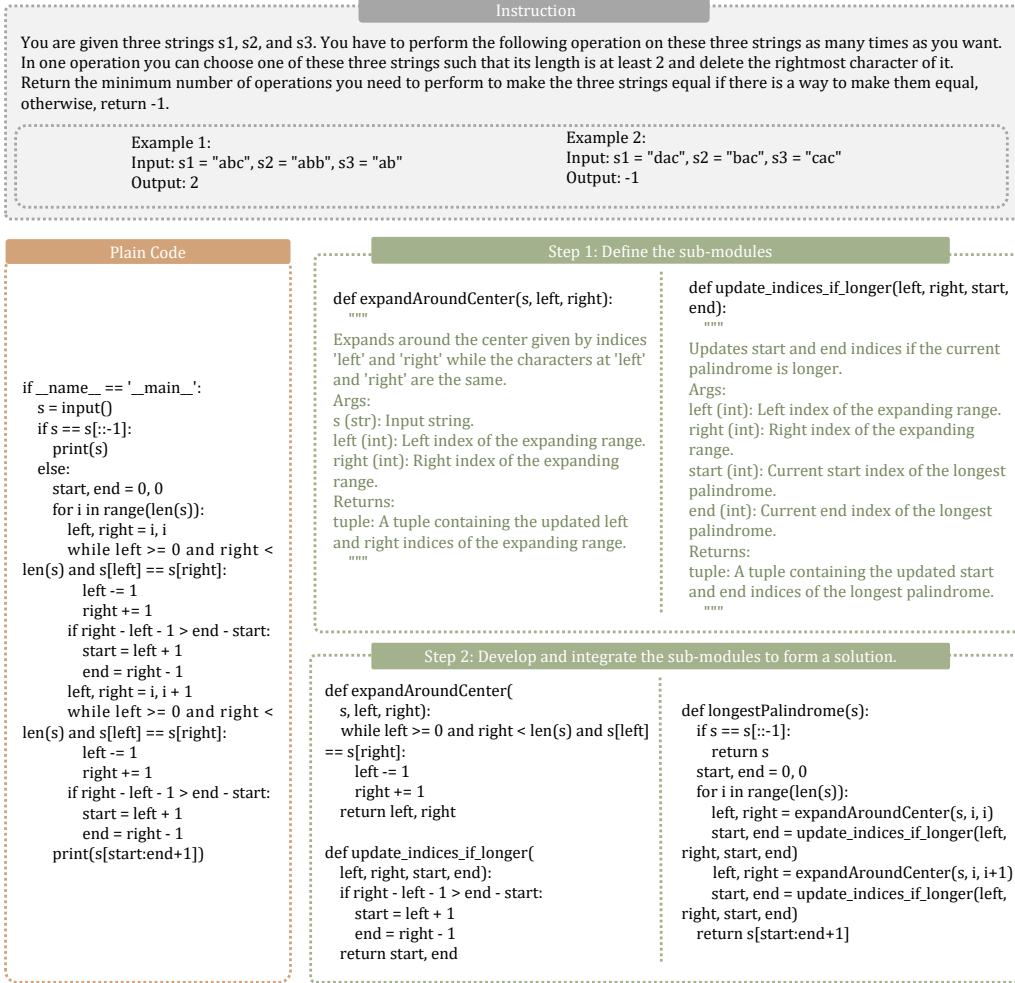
Instruction

You are given three strings s1, s2, and s3. You have to perform the following operation on these three strings as many times as you want. In one operation you can choose one of these three strings such that its length is at least 2 and delete the rightmost character of it. Return the minimum number of operations you need to perform to make the three strings equal if there is a way to make them equal, otherwise, return -1.

Example 1:
Input: s1 = "abc", s2 = "abb", s3 = "ab"
Output: 2

Example 2:
Input: s1 = "dac", s2 = "bac", s3 = "cac"
Output: -1

Plain Code

if __name__ == '__main__':
  s = input()
  if s == s[::-1]:
    print(s)
  else:
    start, end = 0, 0
    for i in range(len(s)):
      left, right = i, i
      while left >= 0 and right < len(s) and s[left] == s[right]:
        left -= 1
        right += 1
      if right - left - 1 > end - start:
        start = left + 1
        end = right - 1
      left, right = i, i + 1
      while left >= 0 and right < len(s) and s[left] == s[right]:
        left -= 1
        right += 1
      if right - left - 1 > end - start:
        start = left + 1
        end = right - 1
    print(s[start:end+1])

Step 1: Define the sub-modules

def expandAroundCenter(s, left, right):
  """
Expands around the center given by indices 'left' and 'right' while the characters at 'left' and 'right' are the same.
Args:
s (str): Input string.
left (int): Left index of the expanding range.
right (int): Right index of the expanding range.
Returns:
tuple: A tuple containing the updated left and right indices of the expanding range.
  """

def update_indices_if_longer(left, right, start, end):
  """
Updates start and end indices if the current palindrome is longer.
Args:
left (int): Left index of the expanding range.
right (int): Right index of the expanding range.
start (int): Current start index of the longest palindrome.
end (int): Current end index of the longest palindrome.
Returns:
tuple: A tuple containing the updated start and end indices of the longest palindrome.
  """

Step 2: Develop and integrate the sub-modules to form a solution.

def expandAroundCenter(
  s, left, right):
  while left >= 0 and right < len(s) and s[left] == s[right]:
    left -= 1
    right += 1
  return left, right

def update_indices_if_longer(
  left, right, start, end):
  if right - left - 1 > end - start:
    start = left + 1
    end = right - 1
  return start, end

def longestPalindrome(s):
  if s == s[::-1]:
    return s
  start, end = 0, 0
  for i in range(len(s)):
    left, right = expandAroundCenter(s, i, i)
    start, end = update_indices_if_longer(left, right, start, end)
    left, right = expandAroundCenter(s, i, i+1)
    start, end = update_indices_if_longer(left, right, start, end)
  return s[start:end+1]